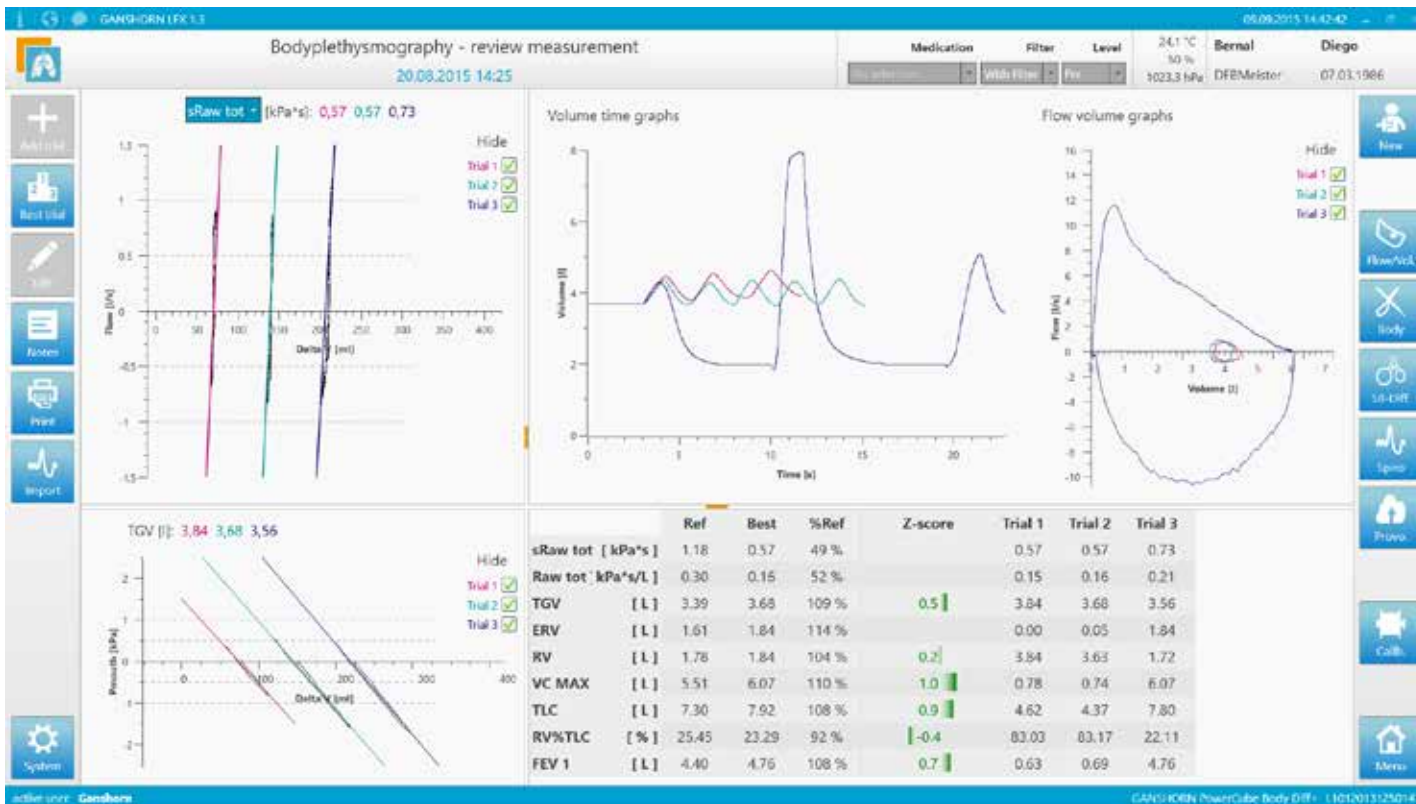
GANSHORN LFX 1.3

05.09.2015 14:42:42

Bodyplethysmography - review measurement

20.08.2015 14:25

Medication Filter Level

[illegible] With Filter Pre

24.1 °C 50 % 1023.3 hPa

Bernal Diego

DFBMeister 07.03.1986

Add trial

Best trial

Edit

Notes

Print

Import

System

sRaw tot [kPa*s]: 0,57 0,57 0,73

Hide

Trial 1 Trial 2 Trial 3

1.5 1 0.5 0 -0.5 -1 -1.5

Raw [kPa]

0 50 100 150 200 250 300 350 400

Delta V [ml]

Volume time graphs

8 6 4 2 0

Volume [l]

0 5 10 15 20

Time [s]

Flow volume graphs

Hide

Trial 1 Trial 2 Trial 3

16 14 12 10 8 6 4 2 0 -2 -4 -6 -8 -10

Flow [l/s]

1 2 3 4 5 6 7

Volume [l]

New

Flow/Vol.

Body

SR-Diff

Spiro

Provo

Calib.

Menu

TGV [l]: 3,84 3,68 3,56

Hide

Trial 1 Trial 2 Trial 3

2 1 0 -1 -2

Pmouth [kPa]

0 100 200 300 400

Delta V [ml]

| | Ref | Best | %Ref | Z-score | Trial 1 | Trial 2 | Trial 3 |
|---|---|---|---|---|---|---|---|
| sRaw tot [ kPa*s ] | 1.18 | 0.57 | 49 % | | 0.57 | 0.57 | 0.73 |
| Raw tot [ kPa*s/L ] | 0.30 | 0.16 | 52 % | | 0.15 | 0.16 | 0.21 |
| TGV [ L ] | 3.39 | 3.68 | 109 % | 0.5 | 3.84 | 3.68 | 3.56 |
| ERV [ L ] | 1.61 | 1.84 | 114 % | | 0.00 | 0.05 | 1.84 |
| RV [ L ] | 1.78 | 1.84 | 104 % | 0.2 | 3.84 | 3.63 | 1.72 |
| VC MAX [ L ] | 5.51 | 6.07 | 110 % | 1.0 | 0.78 | 0.74 | 6.07 |
| TLC [ L ] | 7.30 | 7.92 | 108 % | 0.9 | 4.62 | 4.37 | 7.80 |
| RV%TLC [ % ] | 25.45 | 23.29 | 92 % | -0.4 | 83.03 | 83.17 | 22.11 |
| FEV 1 [ L ] | 4.40 | 4.76 | 108 % | 0.7 | 0.63 | 0.69 | 4.76 |

active user: Ganshorn

GANSHORN PowerCube Body Diff+ L1012013125014